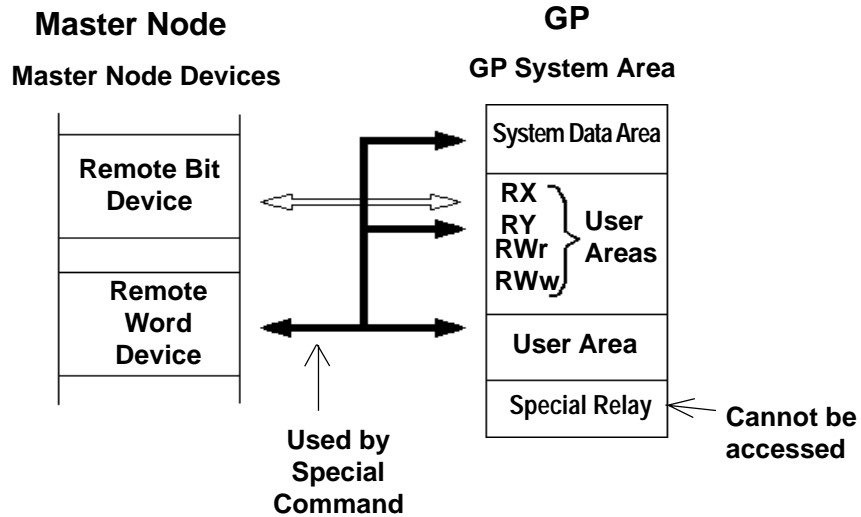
Master Node

Master Node Devices

Remote Bit Device

Remote Word Device

GP

GP System Area

System Data Area

RX
RY
RWr
RWw

User Areas

User Area

Special Relay

Cannot be accessed

Used by Special Command